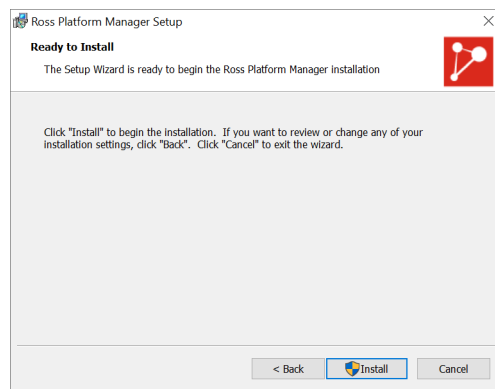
Ross Platform Manager Setup

Ready to Install

The Setup Wizard is ready to begin the Ross Platform Manager installation

Click "Install" to begin the installation. If you want to review or change any of your installation settings, click "Back". Click "Cancel" to exit the wizard.

< Back

Install

Cancel